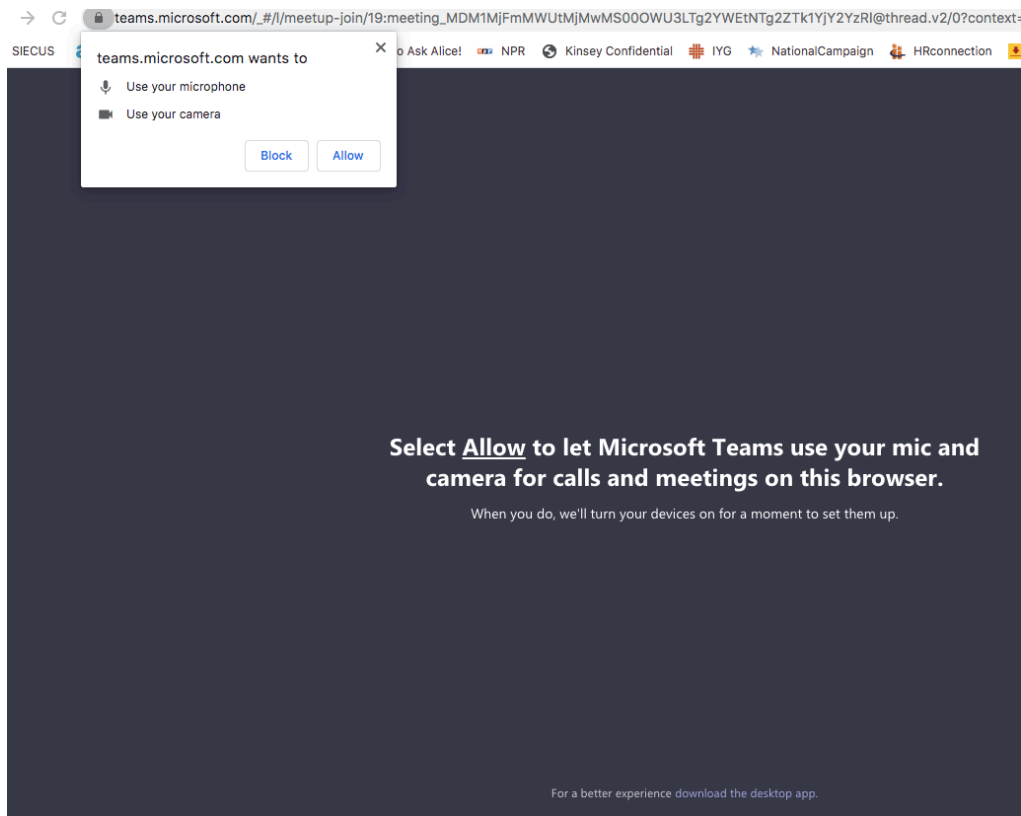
teams.microsoft.com/_#/l/meetup-join/19:meeting_MDM1MjFmMWUtMjMwMS00OWU3LTg2YWEtNTg2ZTk1YjY2YzRl@thread.v2/0?context=

SIECUS

o Ask Alice! NPR Kinsey Confidential IYG NationalCampaign HRconnection

teams.microsoft.com wants to

Use your microphone

Use your camera

Block Allow

Select Allow to let Microsoft Teams use your mic and camera for calls and meetings on this browser.

When you do, we'll turn your devices on for a moment to set them up.

For a better experience download the desktop app.